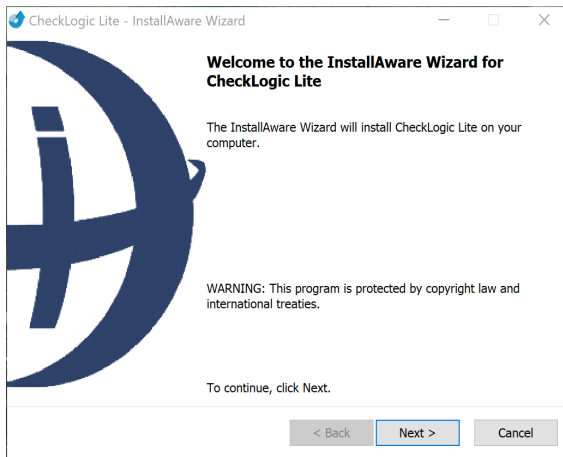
CheckLogic Lite - InstallAware Wizard

Welcome to the InstallAware Wizard for CheckLogic Lite

The InstallAware Wizard will install CheckLogic Lite on your computer.

WARNING: This program is protected by copyright law and international treaties.

To continue, click Next.

< Back
Next >
Cancel